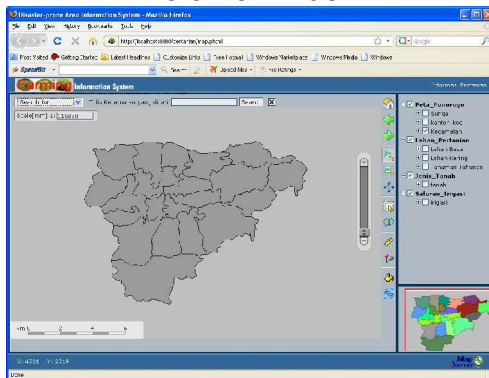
Disaster-prone Area Information System - Mozilla Firefox

File Edit View History Bookmarks Tools Help

http://localhost:8080/pertanian/mapgis.html

Google

Most Visited Getting Started Latest Headlines Customize Links Free Hotmail Windows Marketplace Windows Media Windows

SpeedBit Search Speed Bit Ratings

Information System

Information Pertanian

Search for: Tik Kecamatan yang dicari Search X

Scale[1/m] 1: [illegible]

Peta_Ponorogo
Sungai
Kantor_kec
Kecamatan
Lahan_Pertanian
Lahan Basah
Lahan Kering
Tanaman Tahunan
Jenis_Tanah
tanah
Saluran_Irigasi
irigasi

km 0 2 4 6

X: 4201 Y: 2758

Done

MapServer